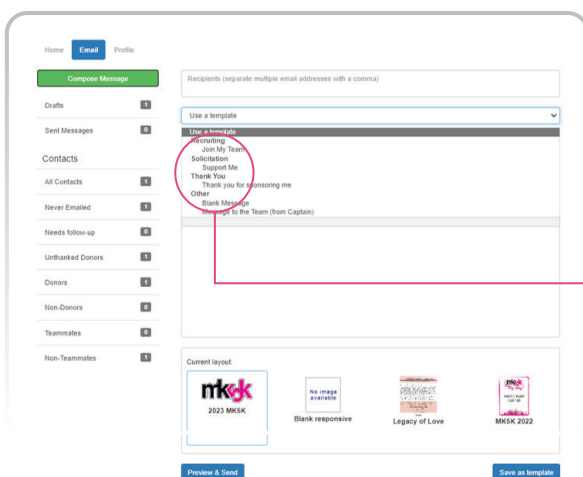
Home Email Profile

Compose Message

Drafts 1

Sent Messages 0

Contacts

All Contacts 1

Never Emailed 1

Needs follow-up 0

Unthanked Donors 1

Donors 1

Non-Donors 0

Teammates 0

Non-Teammates 1

Recipients (separate multiple email addresses with a comma)

Use a template

Use a template
Recruiting
Join My Team
Solicitation
Support Me
Thank You
Thank you for sponsoring me
Other
Blank Message
Message to the Team (from Captain)

Current layout

mk5k
2023 MK5K

No image available
Blank responsive

Legacy of Love

MK5K 2022

Preview & Send

Save as template